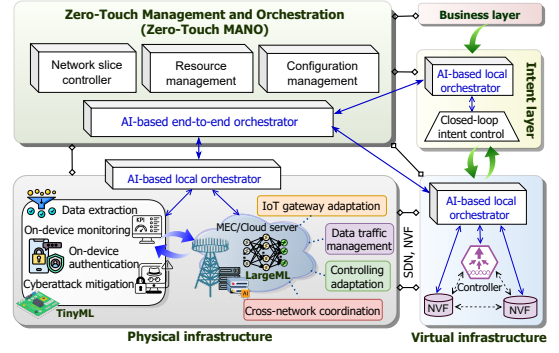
Zero-Touch Management and Orchestration (Zero-Touch MANO)

Network slice controller

Resource management

Configuration management

AI-based end-to-end orchestrator

Business layer

AI-based local orchestrator

Closed-loop intent control

Intent layer

AI-based local orchestrator

Data extraction

On-device monitoring

On-device authentication

Cyberattack mitigation

TinyML

IoT gateway adaptation

MEC/Cloud server

LargeML

Data traffic management

Controlling adaptation

Cross-network coordination

SDN, NWF

AI-based local orchestrator

Controller

NVF

NVF

Physical infrastructure

Virtual infrastructure